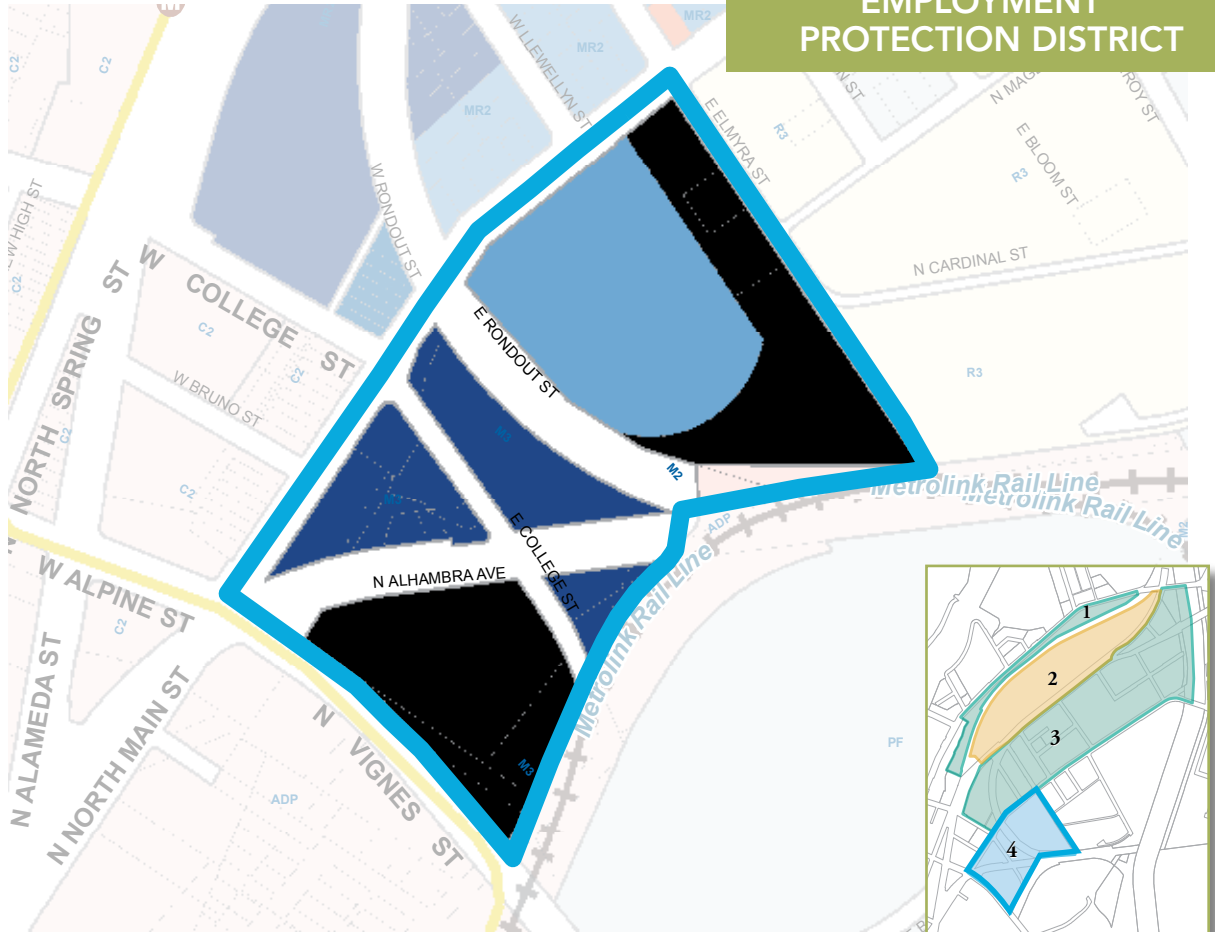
EMPLOYMENT PROTECTION DISTRICT

MR2
W LLEWELLYN ST
MR2
MR2
E ELMYRA ST
R3
N MAG
ROY ST
E BLOOM ST
R3
N ST
W RONDOUT ST
N CARDINAL ST
W HIGH ST
C2
C2
ST
W COLLEGE ST
C2
NORTH SPRING ST
E RONDOUT ST
R3
W BRUNO ST
C2
C2
M3
C2
M2
Metrolink Rail Line
Metrolink Rail Line
M3
E COLLEGE ST
ADP
W ALPINE ST
N ALHAMBRA AVE
Metrolink Rail Line
C2
N ALAMEDA ST
N NORTH MAIN ST
N VIGNES ST
ADP
M3
PF
1
2
3
4